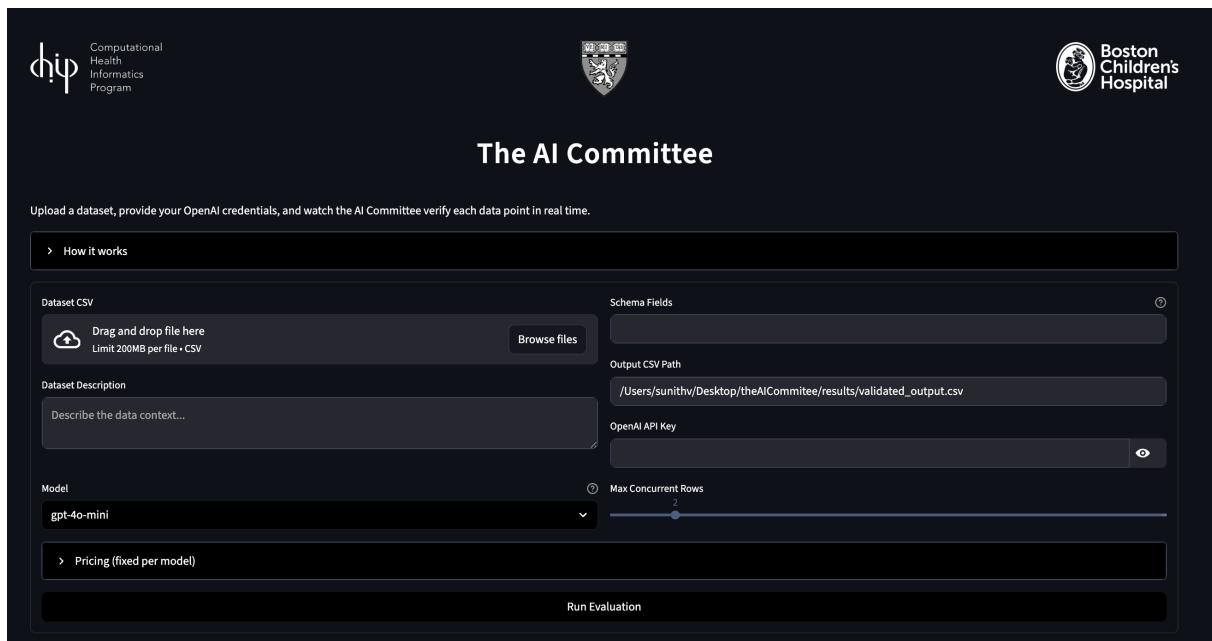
chip Computational Health Informatics Program

Boston Children's Hospital

The AI Committee

Upload a dataset, provide your OpenAI credentials, and watch the AI Committee verify each data point in real time.

> How it works

Dataset CSV

Drag and drop file here
Limit 200MB per file • CSV

Browse files

Dataset Description

Describe the data context...

Model

gpt-4o-mini

Schema Fields

Output CSV Path

/Users/sunithv/Desktop/theAICommitee/results/validated_output.csv

OpenAI API Key

Max Concurrent Rows

2

> Pricing (fixed per model)

Run Evaluation